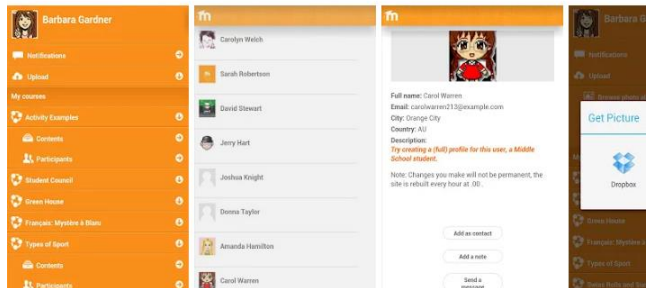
Barbara Gardner

Notifications

Upload

My courses

Activity Examples

Contents

Participants

Student Council

Green House

Français: Mystère à Blanc

Types of Sport

Contents

Participants

Carolyn Welch

Sarah Robertson

David Stewart

Jerry Hart

Joshua Knight

Donna Taylor

Amanda Hamilton

Carol Warren

Full name: Carol Warren

Email: carolwarren213@example.com

City: Orange City

Country: AU

Description:

Try creating a (full) profile for this user, a Middle School student.

Note: Changes you make will not be permanent, the site is rebuilt every hour at :00.

Add as contact

Add a note

Send a message

Barbara G

Notifications

Upload

Browse photo a

Get Picture

Dropbox

Green House

Français: Mystère a

Types of Sport

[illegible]